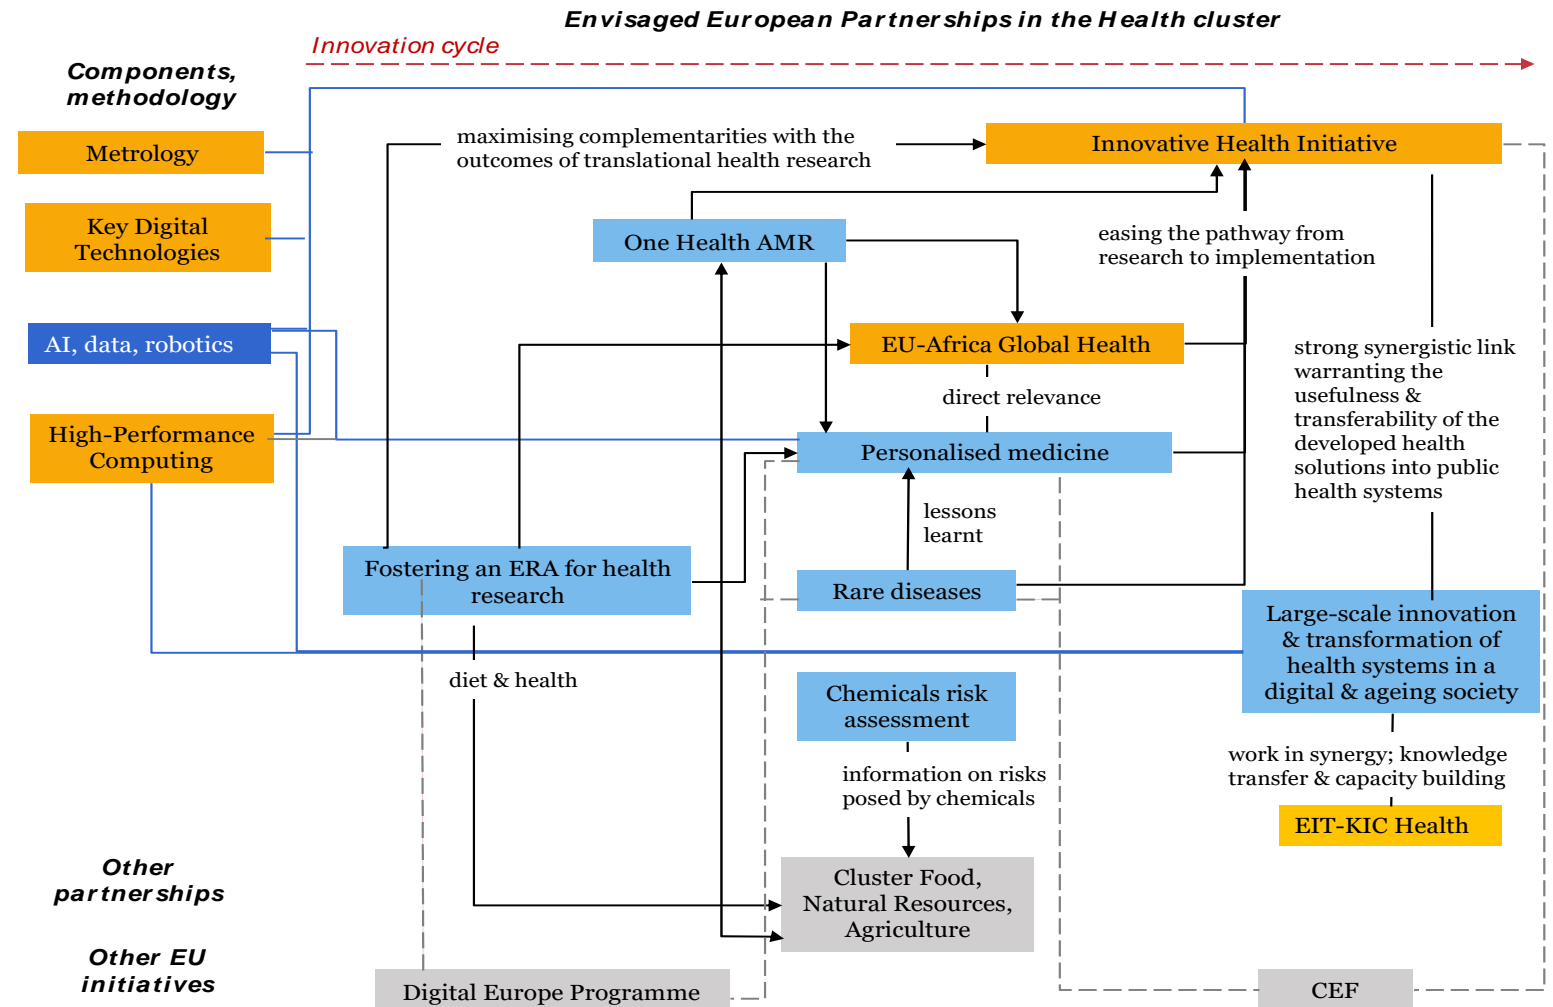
Envisaged European Partnerships in the Health cluster

Innovation cycle

Components, methodology

Metrology

Key Digital Technologies

AI, data, robotics

High-Performance Computing

maximising complementarities with the outcomes of translational health research

Innovative Health Initiative

One Health AMR

easing the pathway from research to implementation

EU-Africa Global Health

strong synergistic link warranting the usefulness & transferability of the developed health solutions into public health systems

direct relevance

Personalised medicine

lessons learnt

Fostering an ERA for health research

Rare diseases

Large-scale innovation & transformation of health systems in a digital & ageing society

diet & health

Chemicals risk assessment

work in synergy; knowledge transfer & capacity building

information on risks posed by chemicals

EIT-KIC Health

Other partnerships

Cluster Food, Natural Resources, Agriculture

Other EU initiatives

Digital Europe Programme

CEF